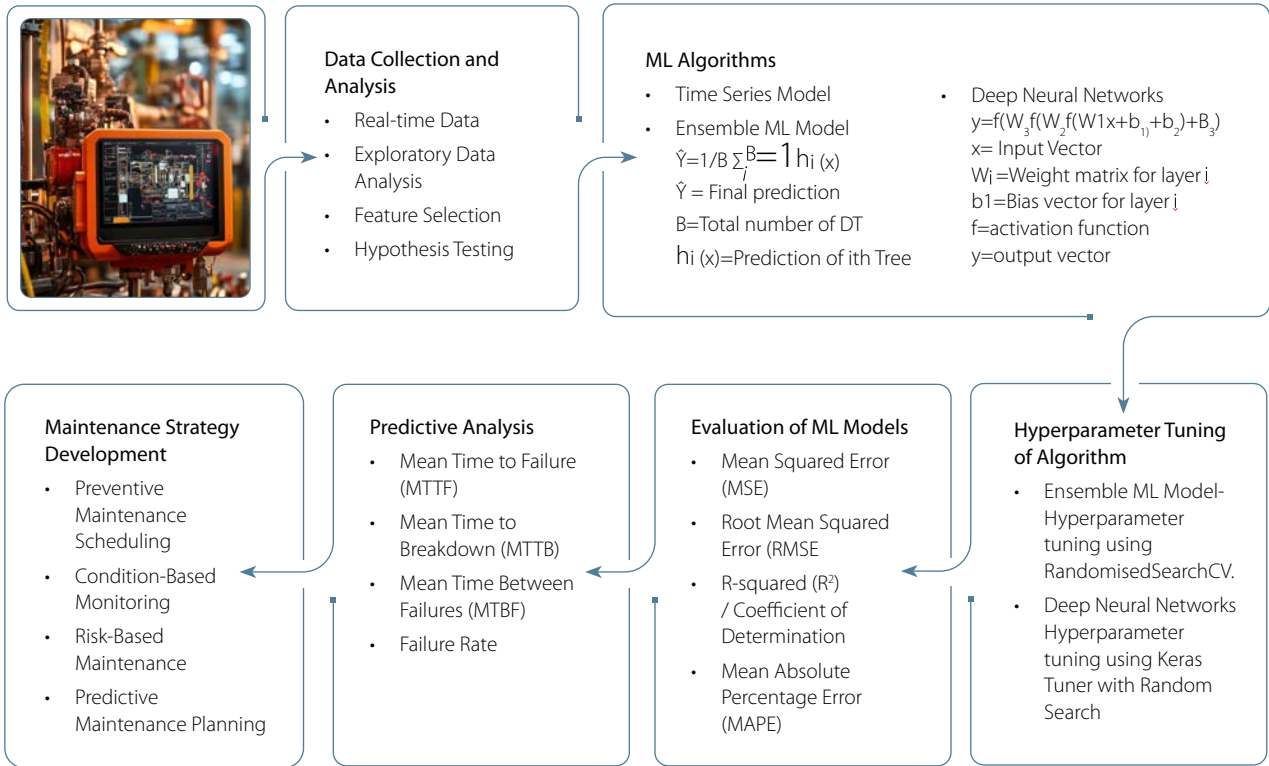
Data Collection and Analysis

- Real-time Data
- Exploratory Data Analysis
- Feature Selection
- Hypothesis Testing

ML Algorithms

- Time Series Model
- Ensemble ML Model
$\hat{Y}=1/B \sum_{i}^{B}=1 h_i (x)$
$\hat{Y}$ = Final prediction
B=Total number of DT
$h_i$ (x)=Prediction of ith Tree

- Deep Neural Networks
$y=f(W_3f(W_2f(W1x+b_{1)}+b_2)+B_3)$
x= Input Vector
$W_i$ =Weight matrix for layer i
b1=Bias vector for layer i
f=activation function
y=output vector

Hyperparameter Tuning of Algorithm

- Ensemble ML Model-Hyperparameter tuning using RandomisedSearchCV.
- Deep Neural Networks Hyperparameter tuning using Keras Tuner with Random Search

Evaluation of ML Models

- Mean Squared Error (MSE)
- Root Mean Squared Error (RMSE
- R-squared ($R^2$) / Coefficient of Determination
- Mean Absolute Percentage Error (MAPE)

Predictive Analysis

- Mean Time to Failure (MTTF)
- Mean Time to Breakdown (MTTB)
- Mean Time Between Failures (MTBF)
- Failure Rate

Maintenance Strategy Development

- Preventive Maintenance Scheduling
- Condition-Based Monitoring
- Risk-Based Maintenance
- Predictive Maintenance Planning